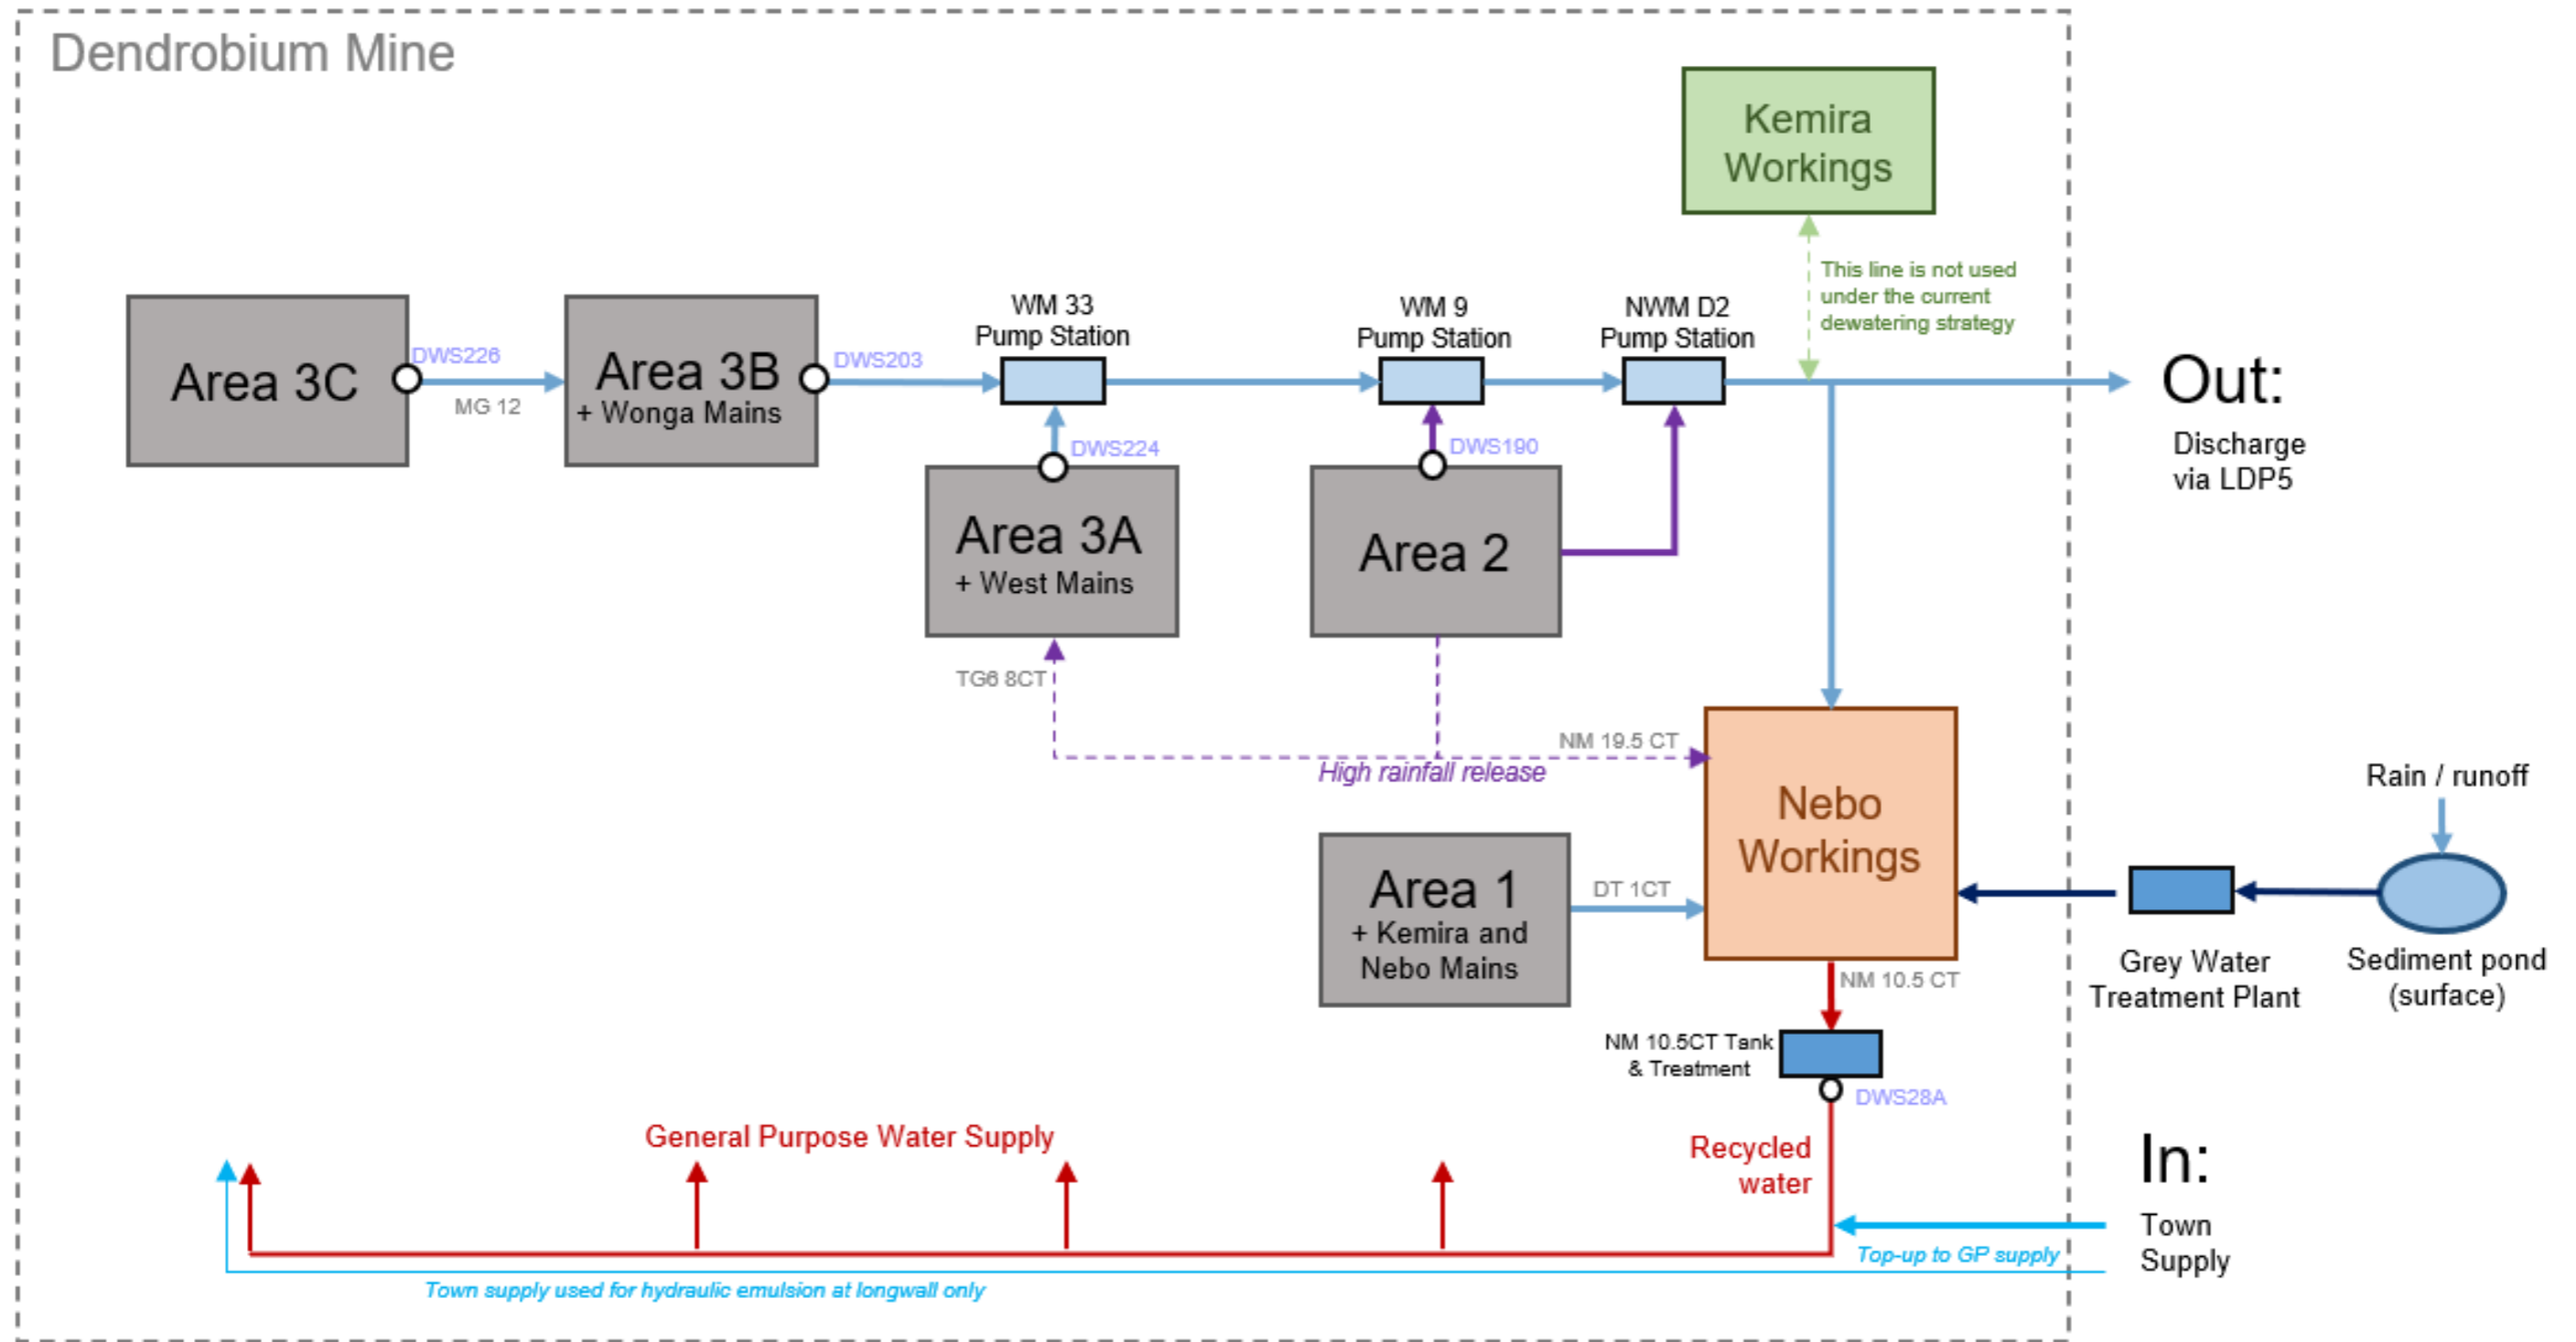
Dendrobium Mine

Kemira Workings

This line is not used under the current dewatering strategy

Area 3C

DWS226

MG 12

Area 3B
+ Wonga Mains

DWS203

WM 33
Pump Station

WM 9
Pump Station

NWM D2
Pump Station

Out:

Discharge via LDP5

DWS224

Area 3A
+ West Mains

DWS190

Area 2

TG6 8CT

NM 19.5 CT

High rainfall release

Nebo Workings

Rain / runoff

Area 1
+ Kemira and Nebo Mains

DT 1CT

Grey Water Treatment Plant

Sediment pond (surface)

NM 10.5 CT

NM 10.5CT Tank & Treatment

DWS28A

General Purpose Water Supply

Recycled water

In:

Town Supply

Top-up to GP supply

Town supply used for hydraulic emulsion at longwall only